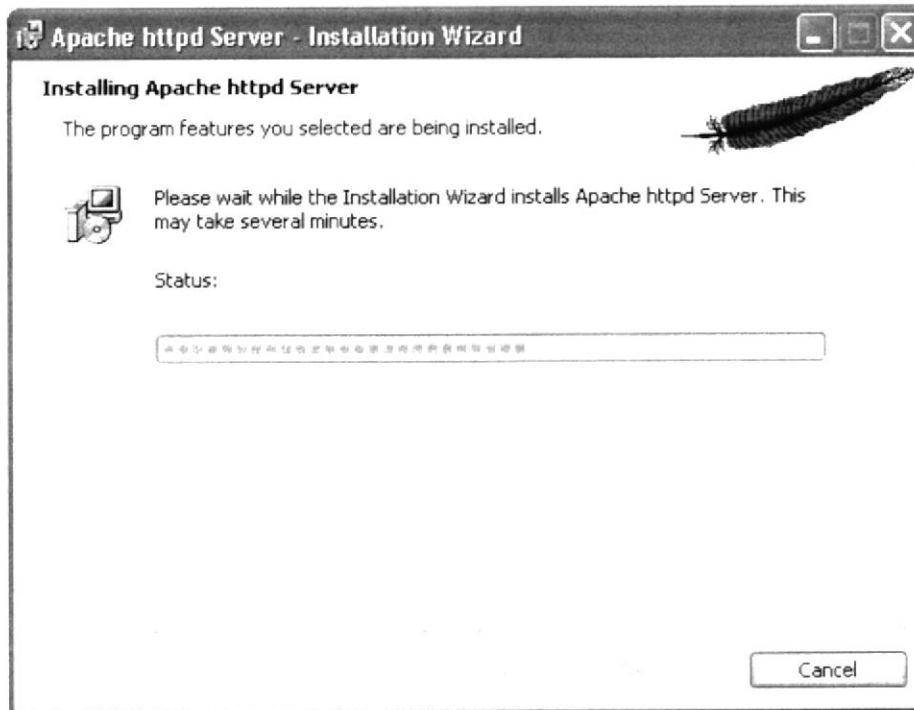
Apache httpd Server - Installation Wizard

Installing Apache httpd Server

The program features you selected are being installed.

Please wait while the Installation Wizard installs Apache httpd Server. This may take several minutes.

Status:

Cancel